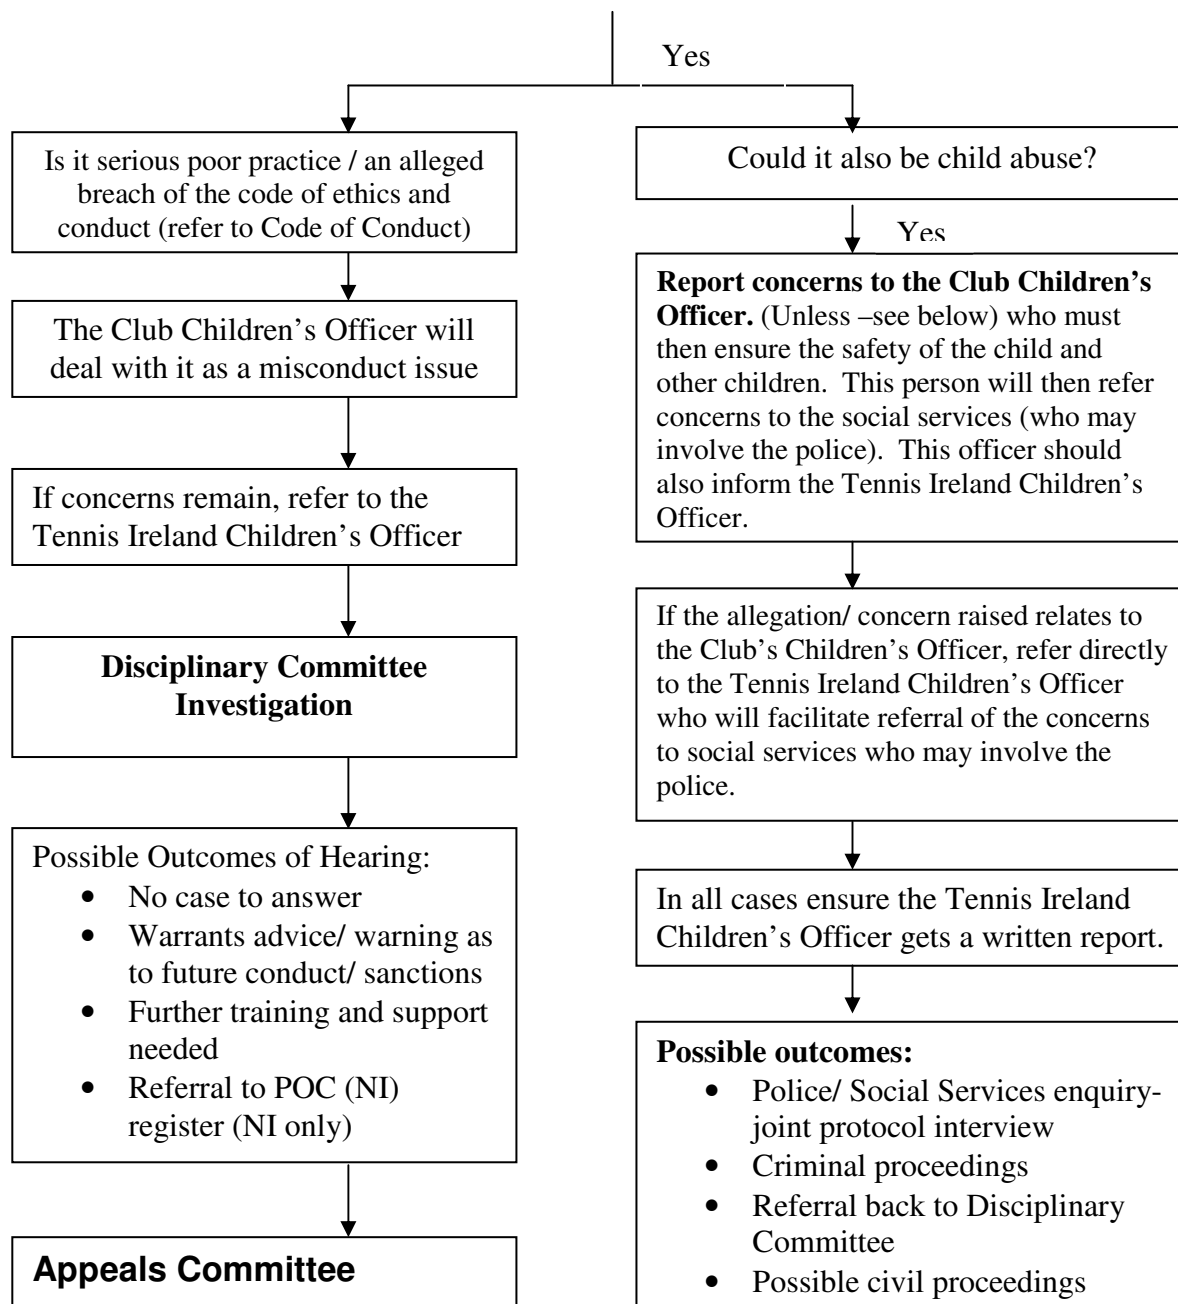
Yes

Is it serious poor practice / an alleged breach of the code of ethics and conduct (refer to Code of Conduct)

The Club Children's Officer will deal with it as a misconduct issue

If concerns remain, refer to the Tennis Ireland Children's Officer

**Disciplinary Committee Investigation**

Possible Outcomes of Hearing:
- No case to answer
- Warrants advice/ warning as to future conduct/ sanctions
- Further training and support needed
- Referral to POC (NI) register (NI only)

**Appeals Committee**

Could it also be child abuse?

Yes

**Report concerns to the Club Children's Officer.** (Unless –see below) who must then ensure the safety of the child and other children. This person will then refer concerns to the social services (who may involve the police). This officer should also inform the Tennis Ireland Children's Officer.

If the allegation/ concern raised relates to the Club's Children's Officer, refer directly to the Tennis Ireland Children's Officer who will facilitate referral of the concerns to social services who may involve the police.

In all cases ensure the Tennis Ireland Children's Officer gets a written report.

**Possible outcomes:**
- Police/ Social Services enquiry- joint protocol interview
- Criminal proceedings
- Referral back to Disciplinary Committee
- Possible civil proceedings